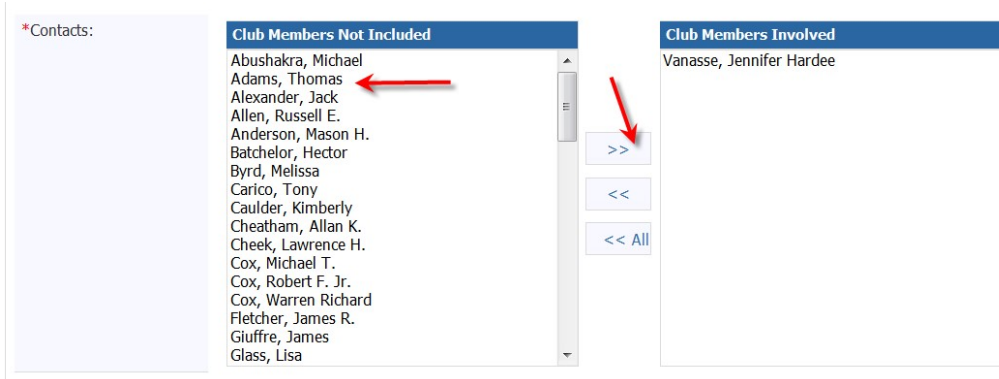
*Contacts:

Club Members Not Included

Abushakra, Michael
Adams, Thomas
Alexander, Jack
Allen, Russell E.
Anderson, Mason H.
Batchelor, Hector
Byrd, Melissa
Carico, Tony
Caulder, Kimberly
Cheatham, Allan K.
Cheek, Lawrence H.
Cox, Michael T.
Cox, Robert F. Jr.
Cox, Warren Richard
Fletcher, James R.
Giuffre, James
Glass, Lisa

>>

<<

<< All

Club Members Involved

Vanasse, Jennifer Hardee